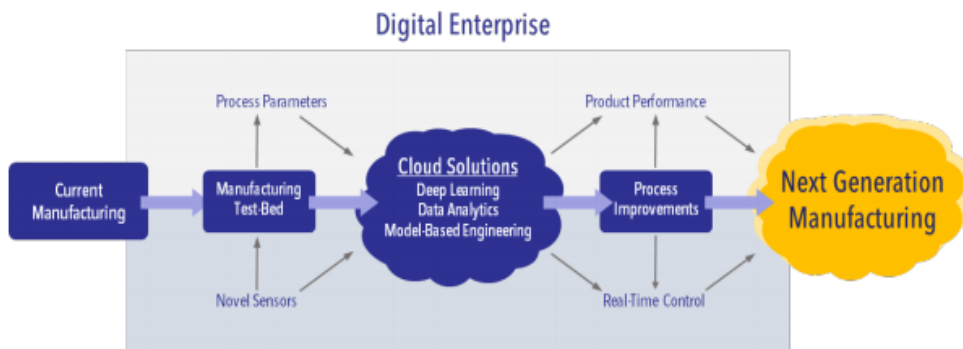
Digital Enterprise

Process Parameters

Product Performance

Current Manufacturing

Manufacturing Test-Bed

Cloud Solutions
Deep Learning
Data Analytics
Model-Based Engineering

Process Improvements

Next Generation Manufacturing

Novel Sensors

Real-Time Control